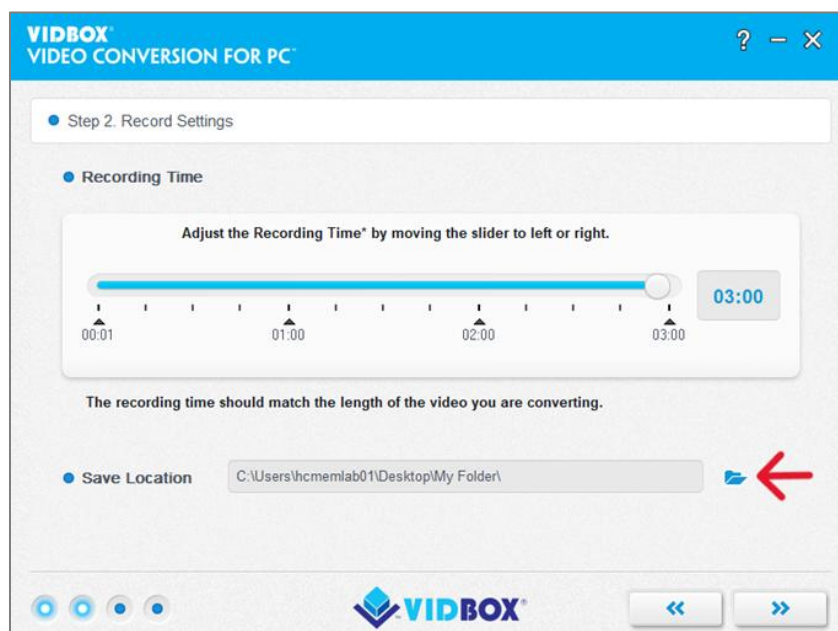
VIDBOX®
VIDEO CONVERSION FOR PC™

? − ✕

Step 2. Record Settings

Recording Time

Adjust the Recording Time* by moving the slider to left or right.

03:00

00:01
01:00
02:00
03:00

The recording time should match the length of the video you are converting.

Save Location

C:\Users\hcmemlab01\Desktop\My Folder\

VIDBOX®

«
»